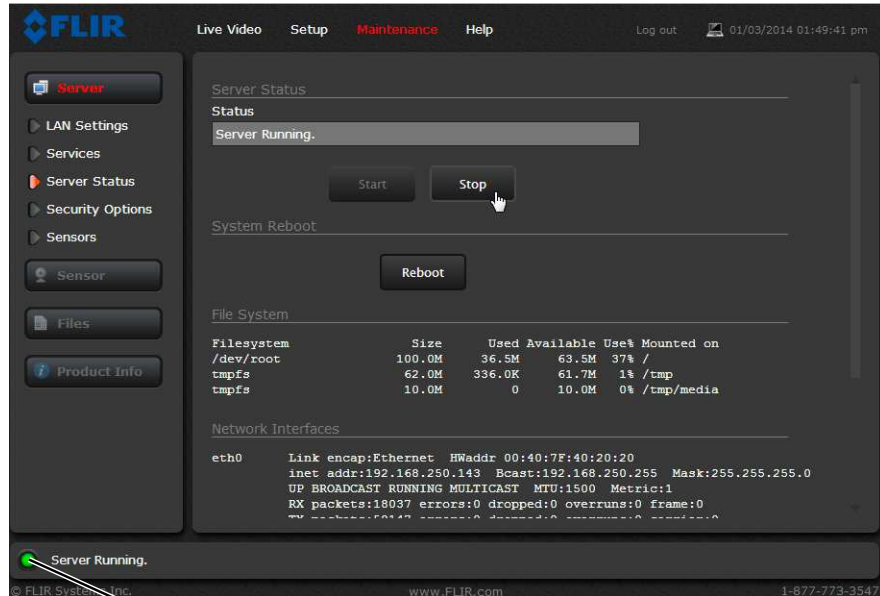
FLIR

Live Video Setup Maintenance Help Log out 01/03/2014 01:49:41 pm

Server

LAN Settings
Services
Server Status
Security Options
Sensors

Sensor

Files

Product Info

Server Status
Status
Server Running.

Start Stop

System Reboot

Reboot

File System

| Filesystem | Size | Used | Available | Use% | Mounted on |
|---|---|---|---|---|---|
| /dev/root | 100.0M | 36.5M | 63.5M | 37% | / |
| tmpfs | 62.0M | 336.0K | 61.7M | 1% | /tmp |
| tmpfs | 10.0M | 0 | 10.0M | 0% | /tmp/media |

Network Interfaces

eth0 Link encap:Ethernet HWaddr 00:40:7F:40:20:20
inet addr:192.168.250.143 Bcast:192.168.250.255 Mask:255.255.255.0
UP BROADCAST RUNNING MULTICAST MTU:1500 Metric:1
RX packets:18037 errors:0 dropped:0 overruns:0 frame:0
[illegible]

Server Running.

© FLIR Systems, Inc. www.FLIR.com 1-877-773-3547